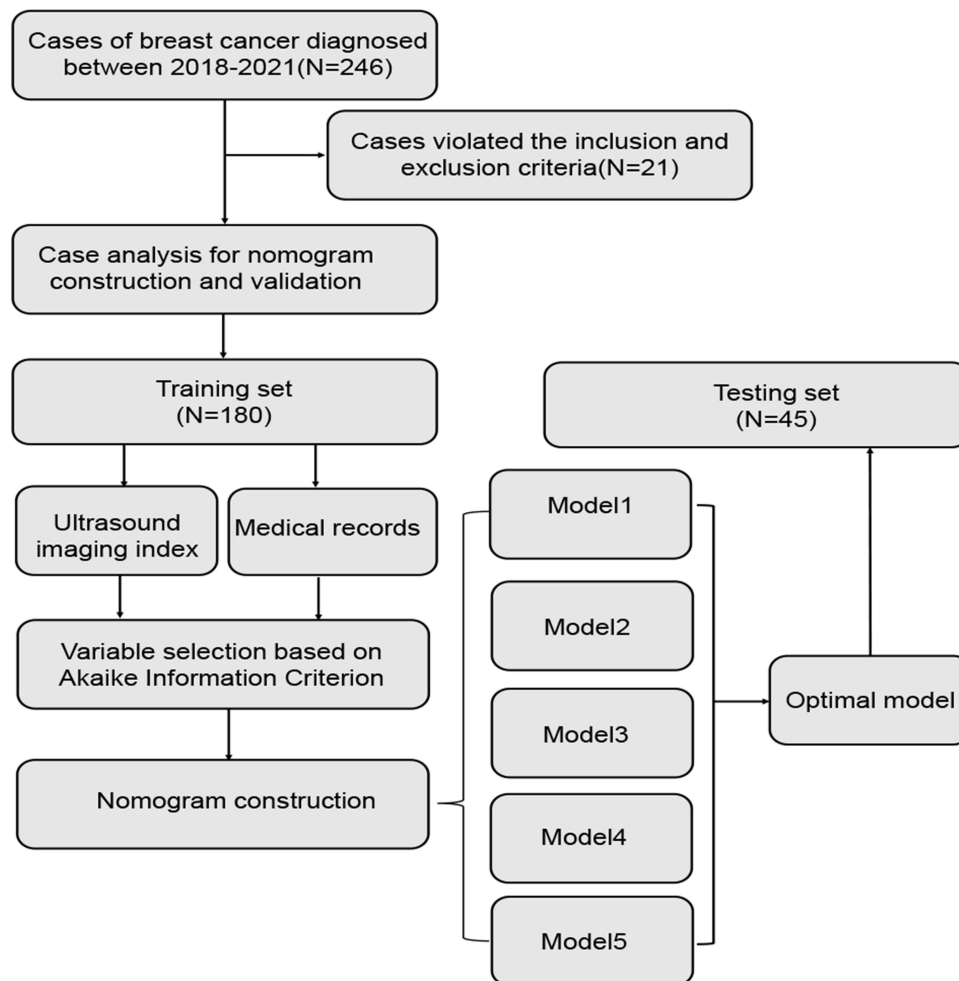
Cases of breast cancer diagnosed between 2018-2021(N=246)

Cases violated the inclusion and exclusion criteria(N=21)

Case analysis for nomogram construction and validation

Training set (N=180)

Testing set (N=45)

Ultrasound imaging index

Medical records

Model1

Model2

Model3

Model4

Model5

Optimal model

Variable selection based on Akaike Information Criterion

Nomogram construction